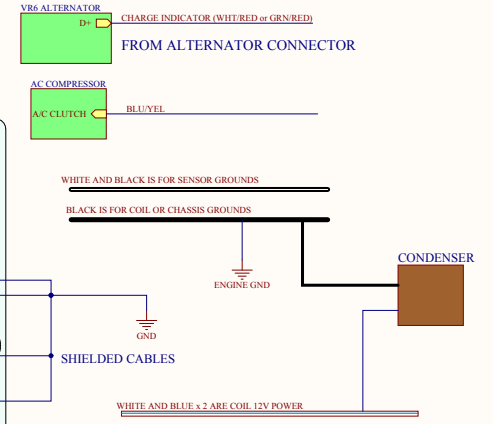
VR6 ALTERNATOR
D+
CHARGE INDICATOR (WHT/RED or GRN/RED)
FROM ALTERNATOR CONNECTOR

AC COMPRESSOR
A/C CLUTCH
BLU/YEL

WHITE AND BLACK IS FOR SENSOR GROUNDS

BLACK IS FOR COIL OR CHASSIS GROUNDS

ENGINE GND

CONDENSER

GND

SHIELDED CABLES

WHITE AND BLUE x 2 ARE COIL 12V POWER